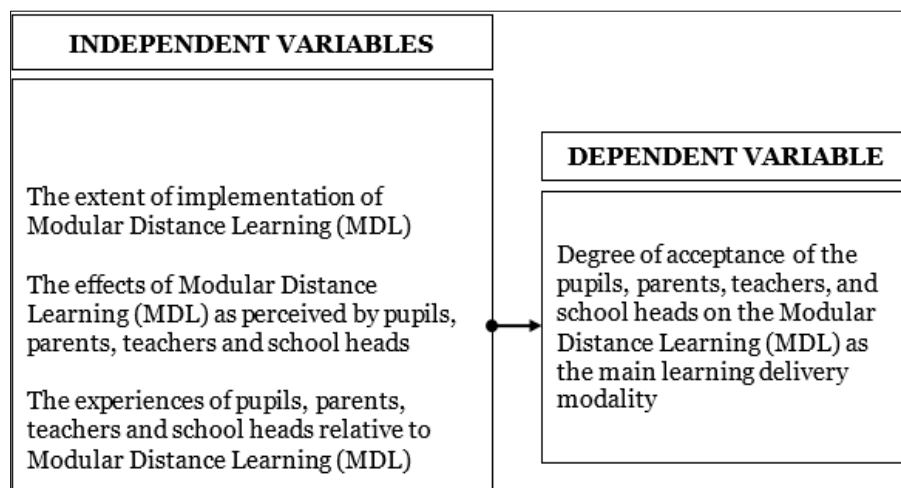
INDEPENDENT VARIABLES

The extent of implementation of Modular Distance Learning (MDL)

The effects of Modular Distance Learning (MDL) as perceived by pupils, parents, teachers and school heads

The experiences of pupils, parents, teachers and school heads relative to Modular Distance Learning (MDL)

DEPENDENT VARIABLE

Degree of acceptance of the pupils, parents, teachers, and school heads on the Modular Distance Learning (MDL) as the main learning delivery modality